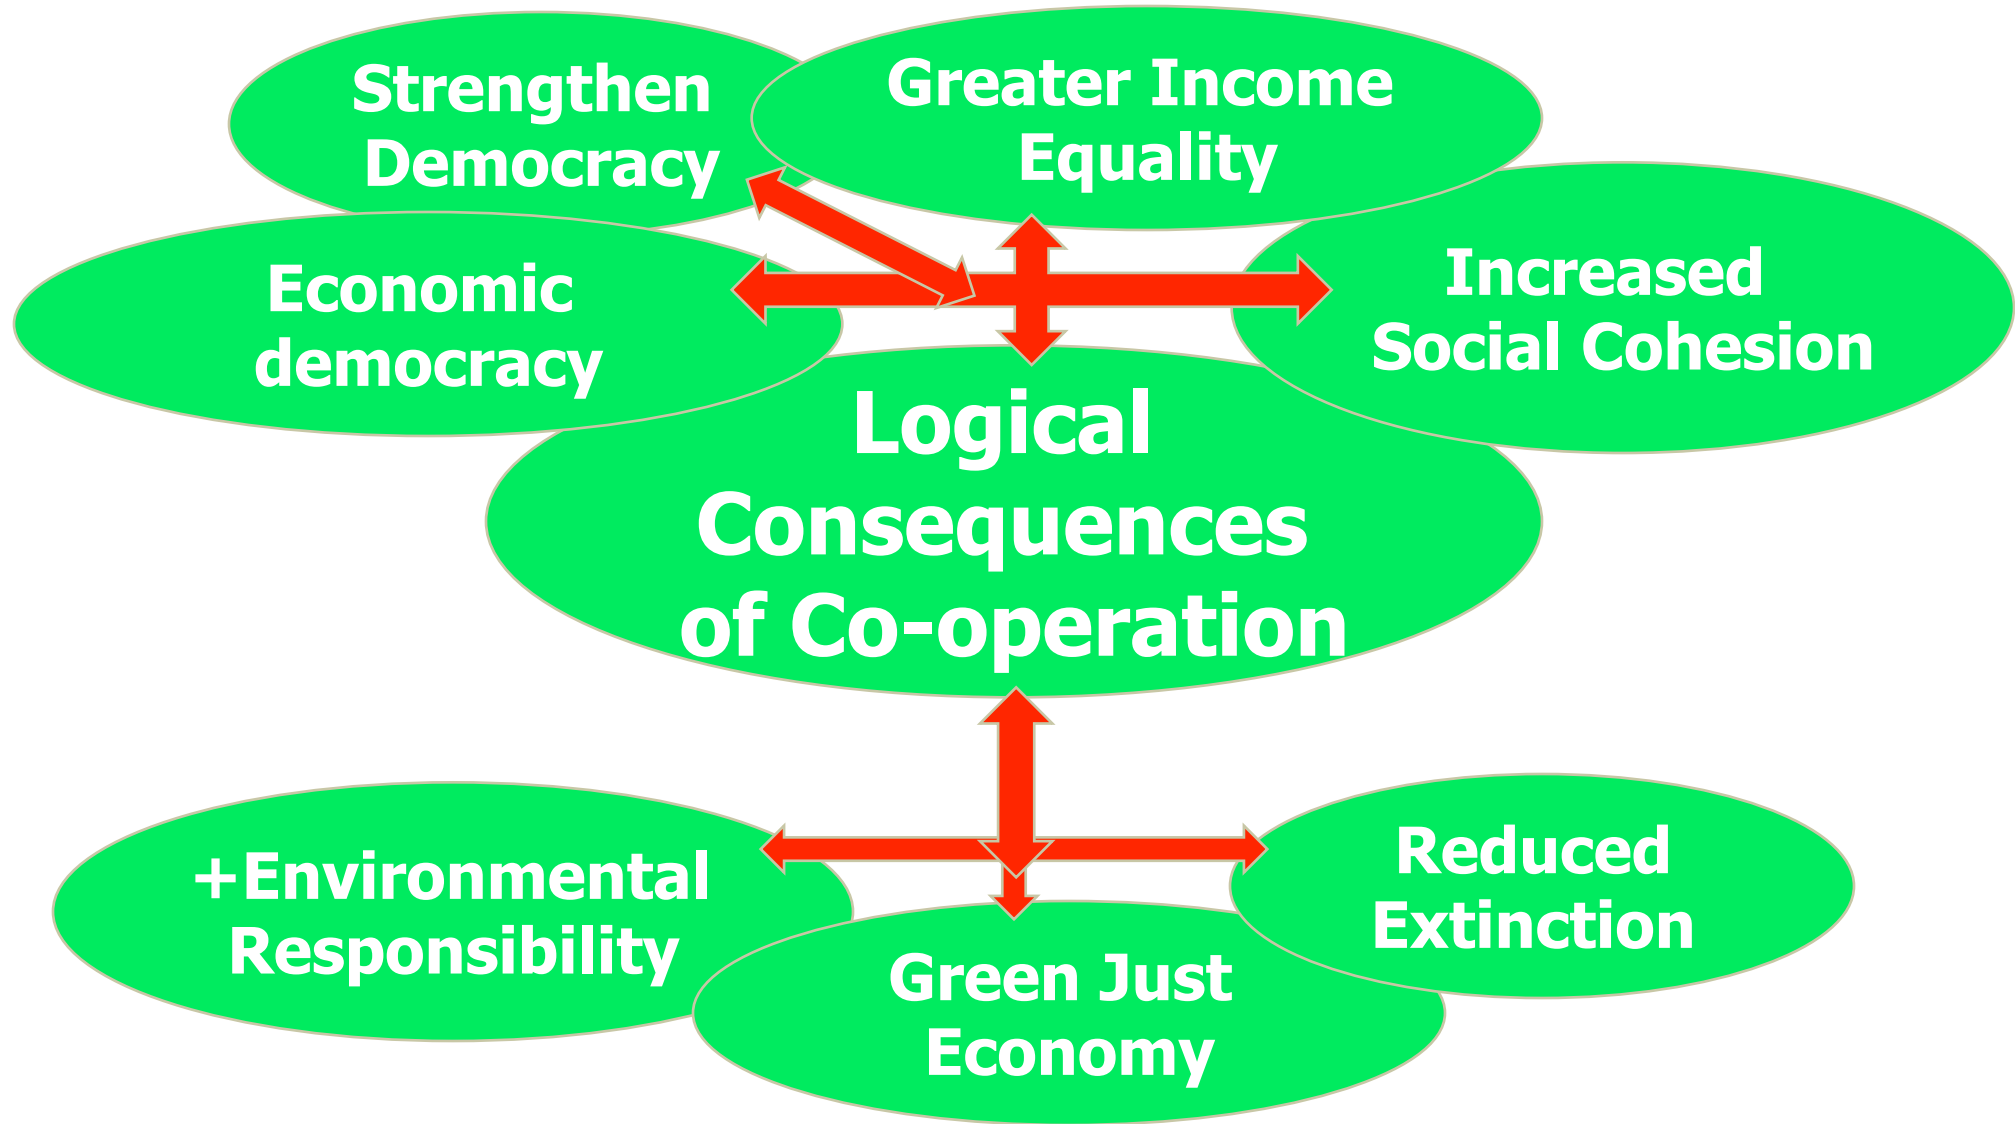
Strengthen Democracy

Greater Income Equality

Economic democracy

Increased Social Cohesion

Logical Consequences of Co-operation

+Environmental Responsibility

Reduced Extinction

Green Just Economy